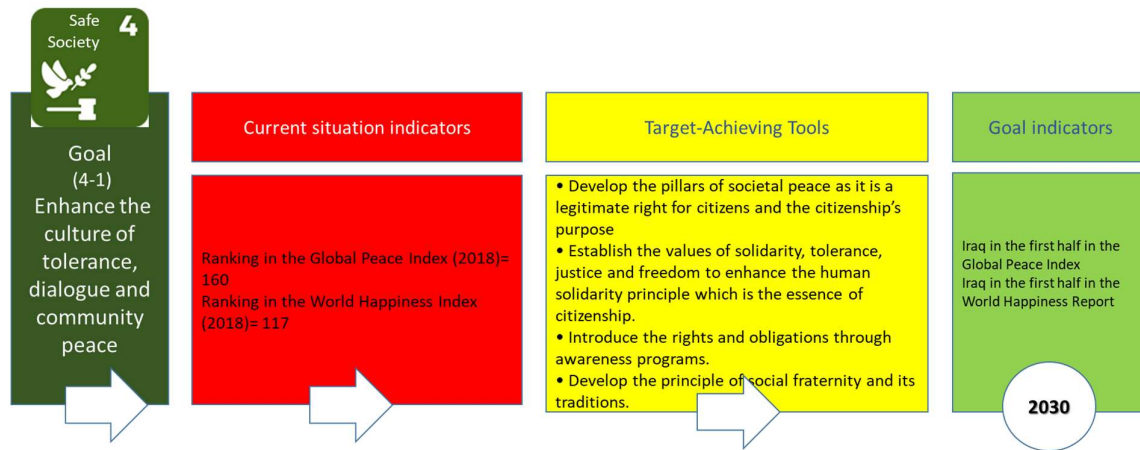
Safe Society 4

Goal
(4-1)
Enhance the culture of tolerance, dialogue and community peace

Current situation indicators

Ranking in the Global Peace Index (2018)= 160
Ranking in the World Happiness Index (2018)= 117

Target-Achieving Tools

• Develop the pillars of societal peace as it is a legitimate right for citizens and the citizenship's purpose
• Establish the values of solidarity, tolerance, justice and freedom to enhance the human solidarity principle which is the essence of citizenship.
• Introduce the rights and obligations through awareness programs.
• Develop the principle of social fraternity and its traditions.

Goal indicators

Iraq in the first half in the Global Peace Index
Iraq in the first half in the World Happiness Report

2030